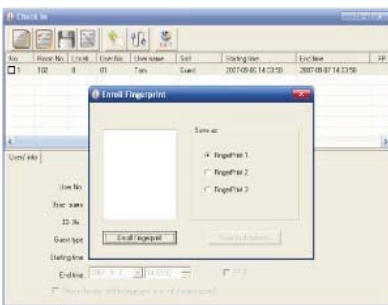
Check In

EXIT

| No | Room No. | Lock | User No. | User name | Sort | Starting time | End time | FP |
|---|---|---|---|---|---|---|---|---|
| 1 | 102 | 0 | 01 | Tom | Guest | 2007-09-05 14:23:50 | 2007-09-07 14:23:50 | |

Enroll Fingerprint

Save as

FingerPrint 1

FingerPrint 2

FingerPrint 3

Enroll Fingerprint

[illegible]

Users' info

User No.

User name

ID. No

Guest type

Starting time

End time

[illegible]